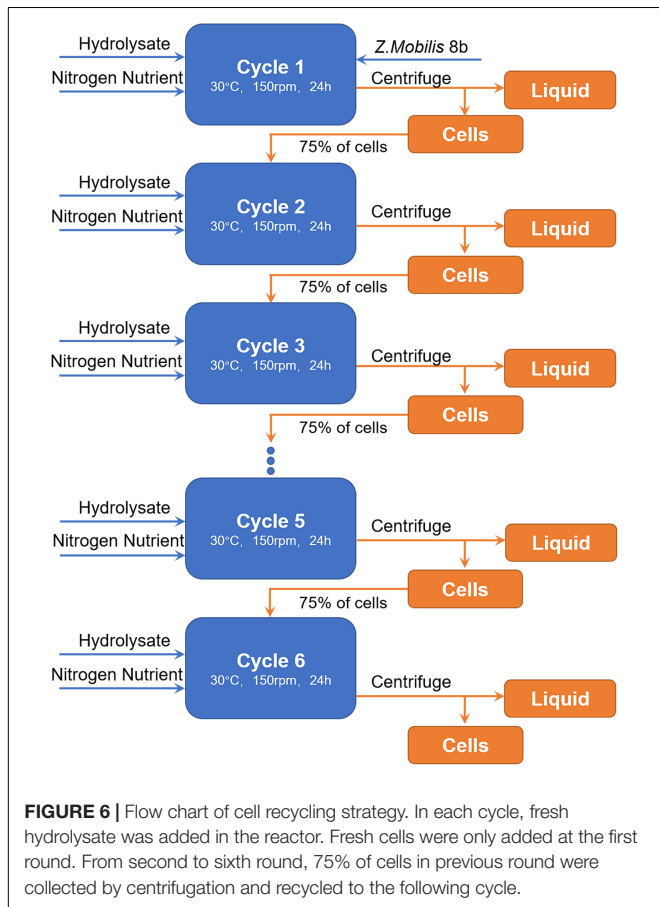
Hydrolysate
Nitrogen Nutrient
Cycle 1
30°C，150rpm，24h
Z.Mobilis 8b
Centrifuge
Liquid
Cells
75% of cells

Hydrolysate
Nitrogen Nutrient
Cycle 2
30°C，150rpm，24h
Centrifuge
Liquid
Cells
75% of cells

Hydrolysate
Nitrogen Nutrient
Cycle 3
30°C，150rpm，24h
Centrifuge
Liquid
Cells
75% of cells

Hydrolysate
Nitrogen Nutrient
Cycle 5
30°C，150rpm，24h
Centrifuge
Liquid
Cells
75% of cells

Hydrolysate
Nitrogen Nutrient
Cycle 6
30°C，150rpm，24h
Centrifuge
Liquid
Cells

**FIGURE 6 |** Flow chart of cell recycling strategy. In each cycle, fresh hydrolysate was added in the reactor. Fresh cells were only added at the first round. From second to sixth round, 75% of cells in previous round were collected by centrifugation and recycled to the following cycle.